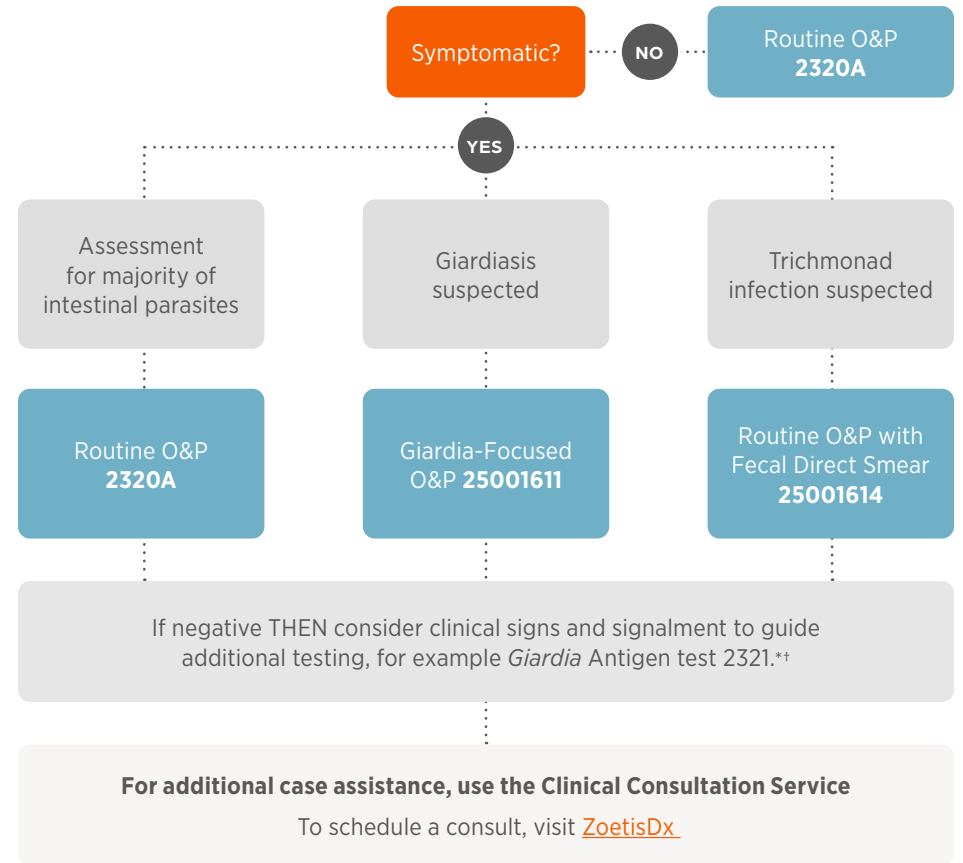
Symptomatic?

NO

Routine O&P
**2320A**

YES

Assessment for majority of intestinal parasites

Giardiasis suspected

Trichmonad infection suspected

Routine O&P
**2320A**

Giardia-Focused O&P **25001611**

Routine O&P with Fecal Direct Smear
**25001614**

If negative THEN consider clinical signs and signalment to guide additional testing, for example *Giardia* Antigen test 2321.*†

**For additional case assistance, use the Clinical Consultation Service**

To schedule a consult, visit ZoetisDx